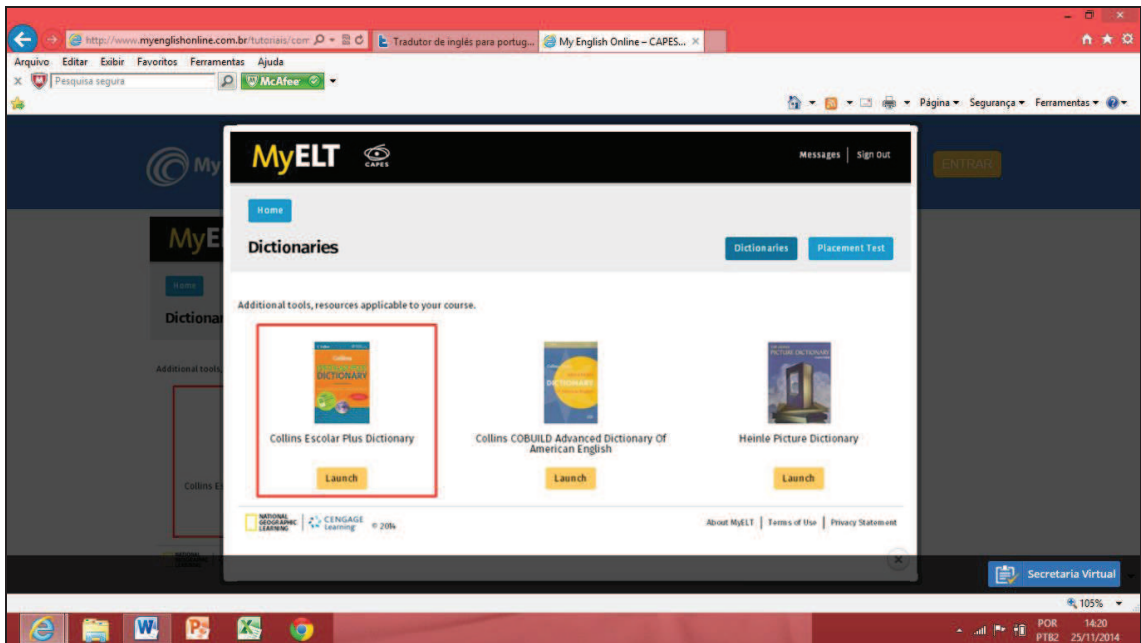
http://www.myenglishonline.com.br/tutoriais/com
Tradutor de inglês para portug...
My English Online – CAPES...
Arquivo Editar Exibir Favoritos Ferramentas Ajuda
Pesquisa segura
McAfee
Página ▾ Segurança ▾ Ferramentas ▾

MyELT
CAPES
Messages | Sign Out
ENTRAR
Home
Dictionaries
Dictionaries Placement Test
Additional tools, resources applicable to your course.

Collins Escolar Plus Dictionary
Launch

Collins COBUILD Advanced Dictionary Of American English
Launch

Heinle Picture Dictionary
Launch

NATIONAL GEOGRAPHIC LEARNING | CENGAGE Learning © 2014
About MyELT | Terms of Use | Privacy Statement

Secretaria Virtual
105%
POR PTB2 14:20 25/11/2014